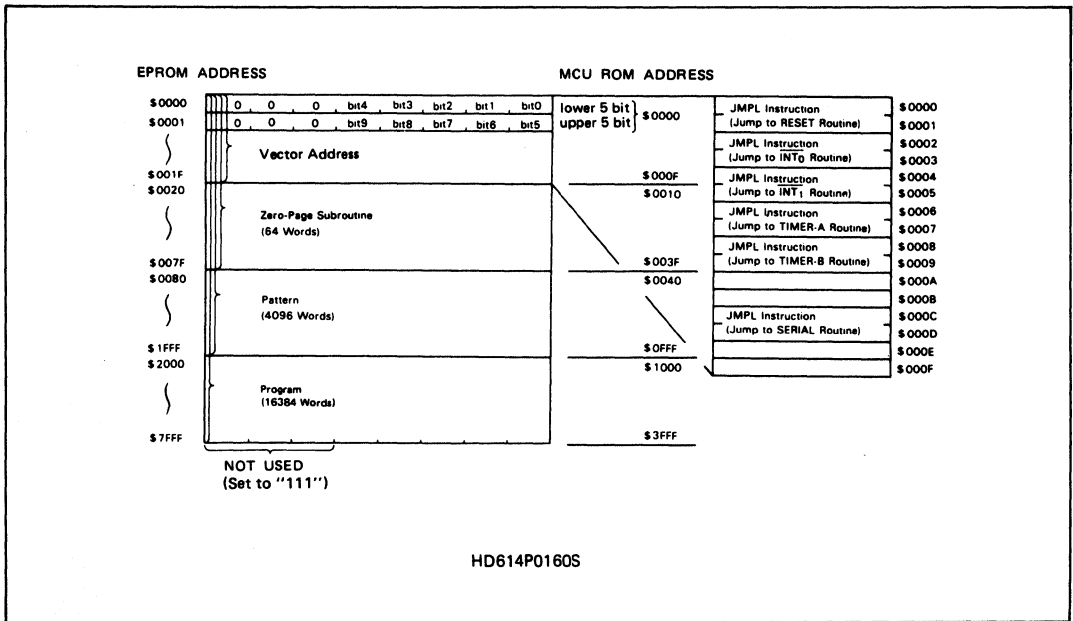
EPROM ADDRESS

MCU ROM ADDRESS

$0000
$0001
$001F
$0020
$007F
$0080
$1FFF
$2000
$7FFF

| 0 | 0 | 0 | bit4 | bit3 | bit2 | bit1 | bit0 |
|---|---|---|---|---|---|---|---|
| 0 | 0 | 0 | bit9 | bit8 | bit7 | bit6 | bit5 |

Vector Address

Zero-Page Subroutine
(64 Words)

Pattern
(4096 Words)

Program
(16384 Words)

NOT USED
(Set to "111")

lower 5 bit
upper 5 bit
$0000
$000F
$0010
$003F
$0040
$0FFF
$1000
$3FFF

| JMPL Instruction (Jump to RESET Routine) | $0000 $0001 |
|---|---|
| JMPL Instruction (Jump to $\overline{INT_0}$ Routine) | $0002 $0003 |
| JMPL Instruction (Jump to $\overline{INT_1}$ Routine) | $0004 $0005 |
| JMPL Instruction (Jump to TIMER-A Routine) | $0006 $0007 |
| JMPL Instruction (Jump to TIMER-B Routine) | $0008 $0009 |
| | $000A |
| | $000B |
| JMPL Instruction (Jump to SERIAL Routine) | $000C $000D |
| | $000E |
| | $000F |

HD614P0160S